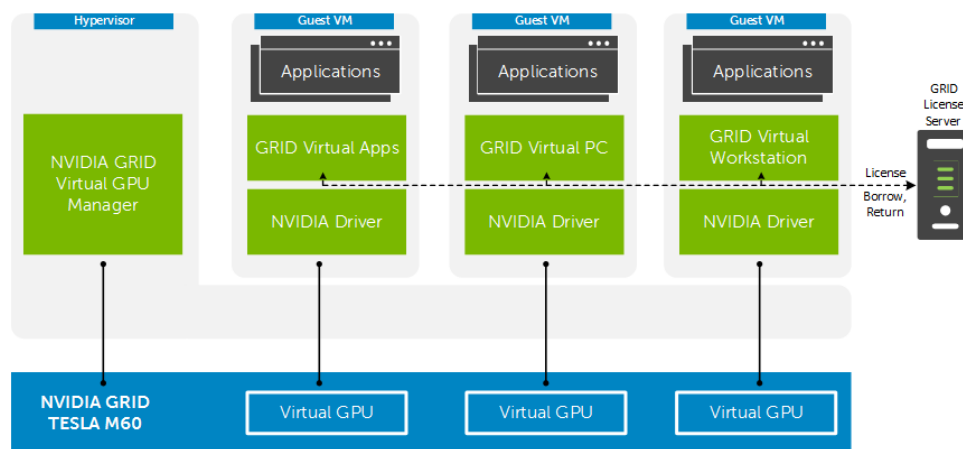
Hypervisor

NVIDIA GRID Virtual GPU Manager

Guest VM

Applications

GRID Virtual Apps

NVIDIA Driver

Guest VM

Applications

GRID Virtual PC

NVIDIA Driver

Guest VM

Applications

GRID Virtual Workstation

NVIDIA Driver

License Borrow, Return

GRID License Server

NVIDIA GRID TESLA M60

Virtual GPU

Virtual GPU

Virtual GPU